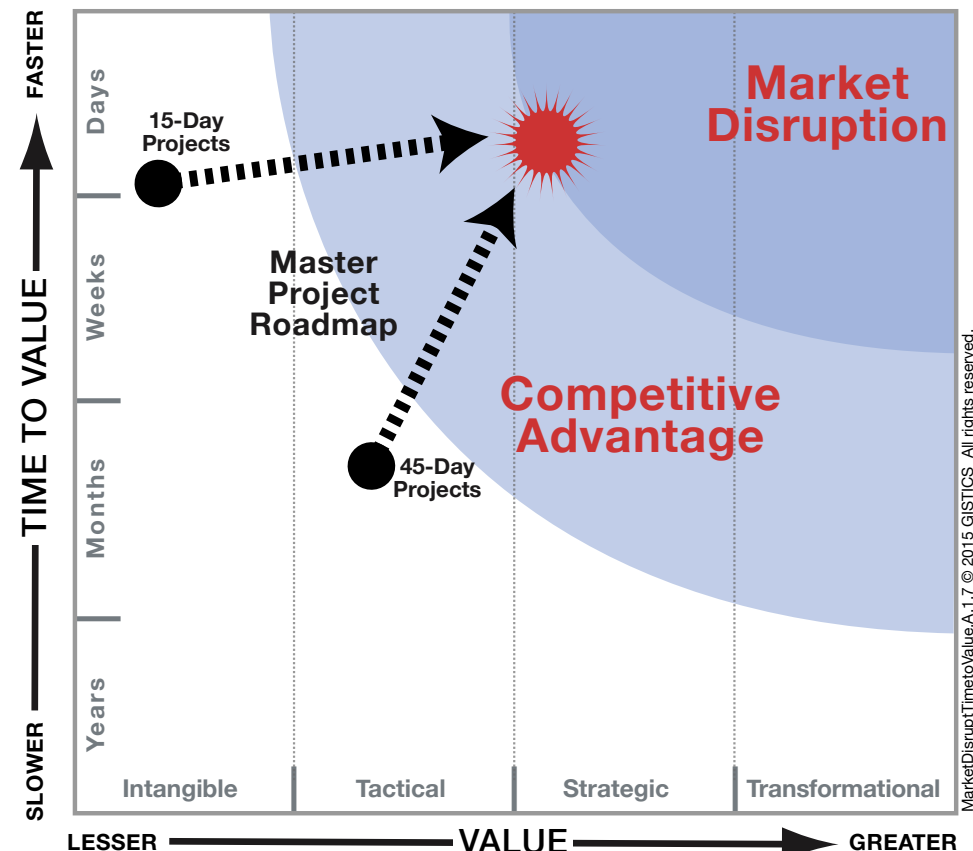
FASTER

TIME TO VALUE

SLOWER

Days

Weeks

Months

Years

15-Day Projects

Master Project Roadmap

45-Day Projects

Market Disruption

Competitive Advantage

Intangible

Tactical

Strategic

Transformational

LESSER

VALUE

GREATER

MarketDisruptTimetoValue.A.1.7 © 2015 GISTICS All rights reserved.